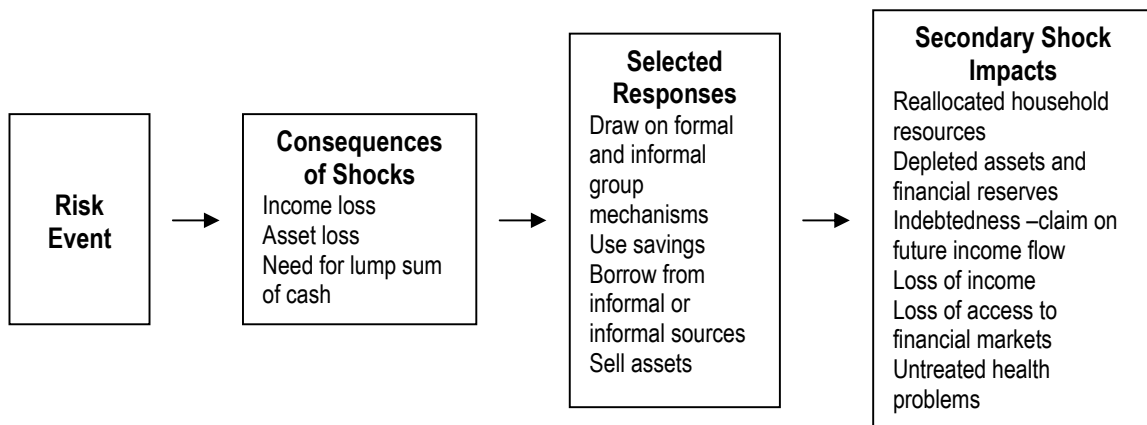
Risk Event

Consequences of Shocks
Income loss
Asset loss
Need for lump sum of cash

Selected Responses
Draw on formal and informal group mechanisms
Use savings
Borrow from informal or informal sources
Sell assets

Secondary Shock Impacts
Reallocated household resources
Depleted assets and financial reserves
Indebtedness –claim on future income flow
Loss of income
Loss of access to financial markets
Untreated health problems